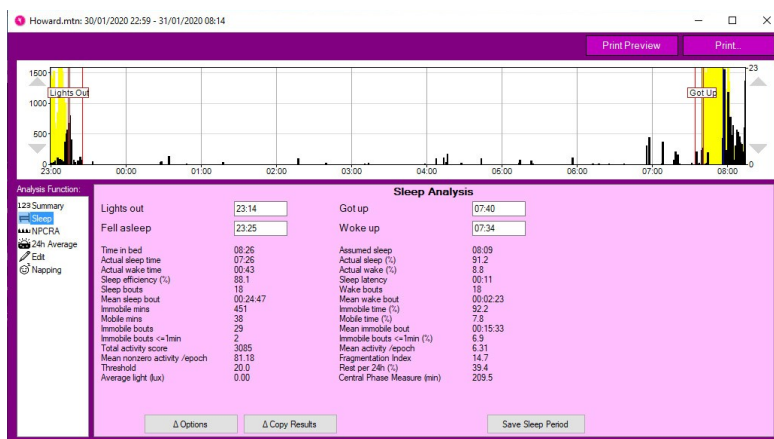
Howard.mtn: 30/01/2020 22:59 - 31/01/2020 08:14

Print Preview
Print...

1500
1000
500
0
Lights Out
Got Up
23
0
23:00
00:00
01:00
02:00
03:00
04:00
05:00
06:00
07:00
08:00

Analysis Function:
123 Summary
Sleep
NPCRA
24h Average
Edit
Napping

Sleep Analysis

| | | | |
|---|---|---|---|
| Lights out | 23:14 | Got up | 07:40 |
| Fell asleep | 23:25 | Woke up | 07:34 |

| | | | |
|---|---|---|---|
| Time in bed | 08:26 | Assumed sleep | 08:09 |
| Actual sleep time | 07:26 | Actual sleep (%) | 91.2 |
| Actual wake time | 00:43 | Actual wake (%) | 8.8 |
| Sleep efficiency (%) | 88.1 | Sleep latency | 00:11 |
| Sleep bouts | 18 | Wake bouts | 18 |
| Mean sleep bout | 00:24:47 | Mean wake bout | 00:02:23 |
| Immobile mins | 451 | Immobile time (%) | 92.2 |
| Mobile mins | 38 | Mobile time (%) | 7.8 |
| Immobile bouts | 29 | Mean immobile bout | 00:15:33 |
| Immobile bouts <=1min | 2 | Immobile bouts <=1min (%) | 6.9 |
| Total activity score | 3085 | Mean activity /epoch | 6.31 |
| Mean nonzero activity /epoch | 81.18 | Fragmentation Index | 14.7 |
| Threshold | 20.0 | Rest per 24h (%) | 39.4 |
| Average light (lux) | 0.00 | Central Phase Measure (min) | 209.5 |

Δ Options
Δ Copy Results
Save Sleep Period